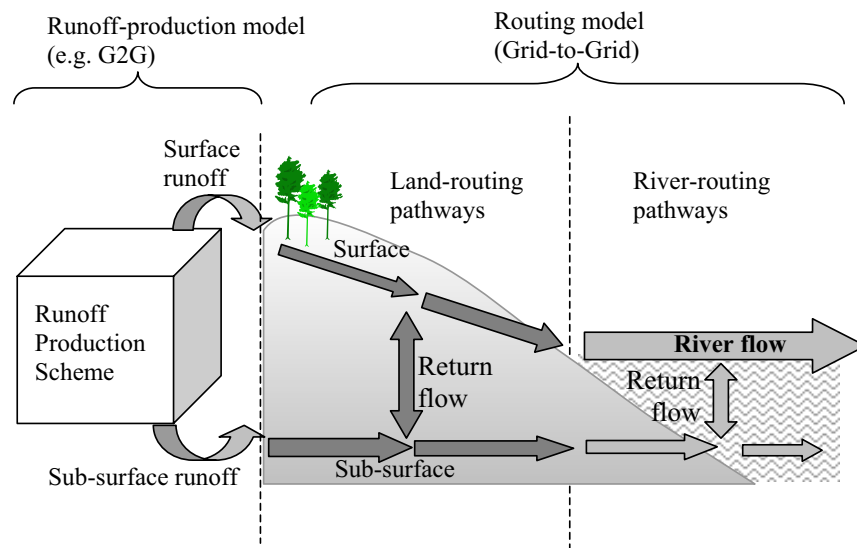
Runoff-production model
(e.g. G2G)

Routing model
(Grid-to-Grid)

Surface runoff

Land-routing pathways

River-routing pathways

Surface

Runoff Production Scheme

Return flow

River flow

Return flow

Sub-surface

Sub-surface runoff